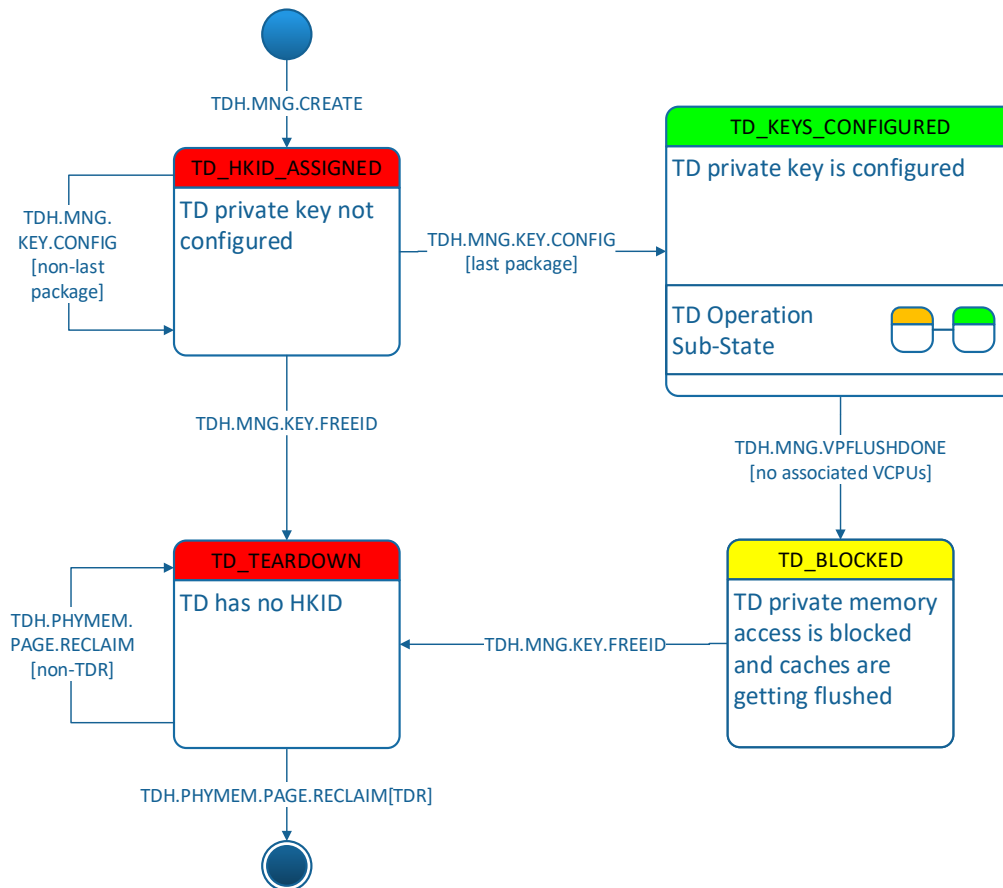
TDH.MNG.CREATE

TD_HKID_ASSIGNED

TD private key not configured

TDH.MNG. KEY.CONFIG [non-last package]

TDH.MNG.KEY.CONFIG [last package]

TD_KEYS_CONFIGURED

TD private key is configured

TD Operation Sub-State

TDH.MNG.KEY.FREEID

TDH.MNG.VPFLUSHDONE [no associated VCPUs]

TD_TEARDOWN

TD has no HKID

TDH.PHYMEM. PAGE.RECLAIM [non-TDR]

TDH.MNG.KEY.FREEID

TD_BLOCKED

TD private memory access is blocked and caches are getting flushed

TDH.PHYMEM.PAGE.RECLAIM[TDR]